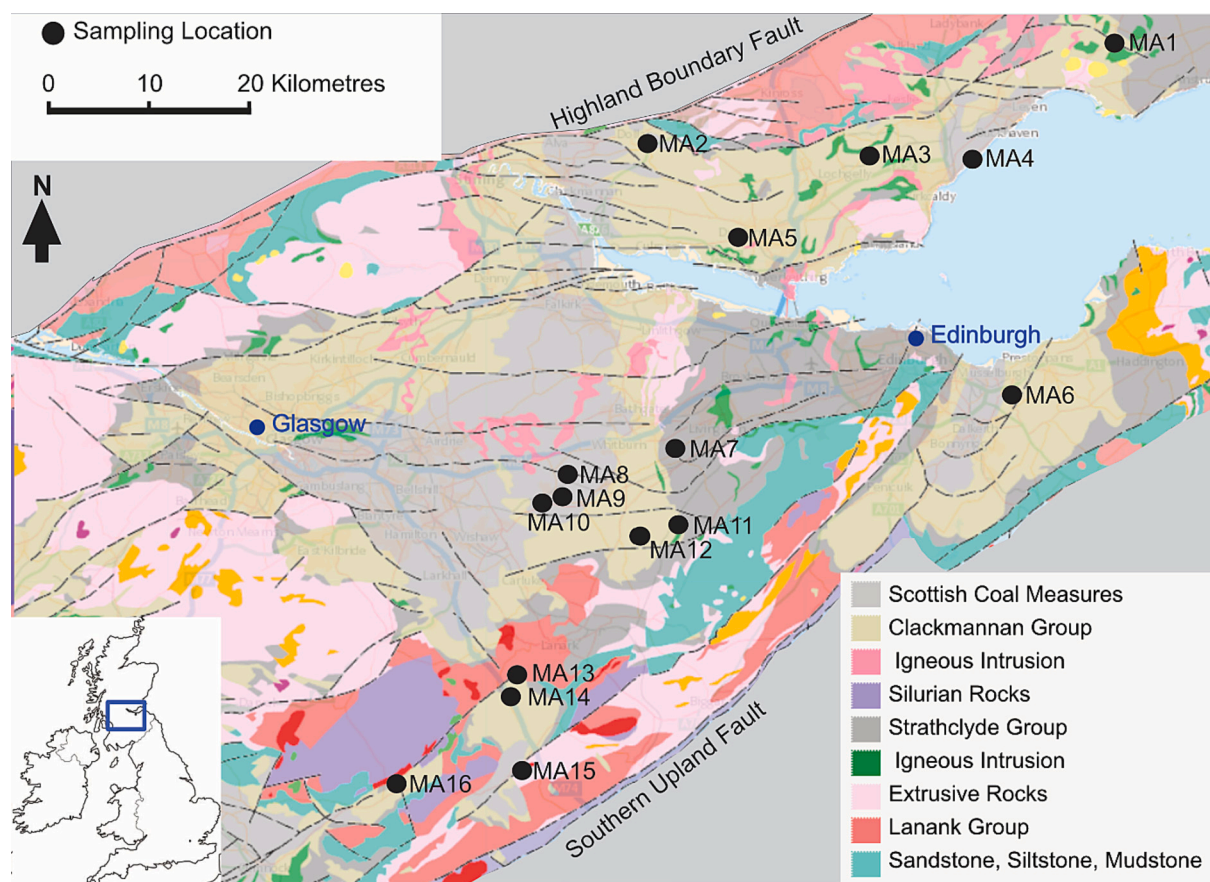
Sampling Location

0 10 20 Kilometres

N

Highland Boundary Fault

MA1
MA2
MA3
MA4
MA5
Edinburgh
MA6
Glasgow
MA7
MA8
MA9
MA10
MA11
MA12
MA13
MA14
MA15
MA16

Southern Upland Fault

Scottish Coal Measures
Clackmannan Group
Igneous Intrusion
Silurian Rocks
Strathclyde Group
Igneous Intrusion
Extrusive Rocks
Lanank Group
Sandstone, Siltstone, Mudstone